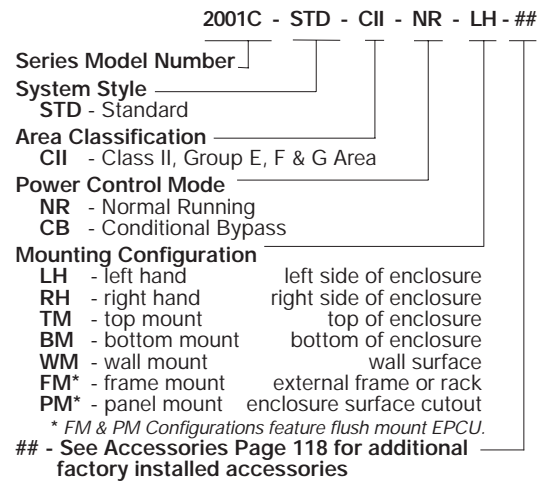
2001C - STD - CII - NR - LH - ##

Series Model Number

System Style
STD - Standard

Area Classification
CII - Class II, Group E, F & G Area

Power Control Mode
NR - Normal Running
CB - Conditional Bypass

Mounting Configuration
LH - left hand left side of enclosure
RH - right hand right side of enclosure
TM - top mount top of enclosure
BM - bottom mount bottom of enclosure
WM - wall mount wall surface
FM* - frame mount external frame or rack
PM* - panel mount enclosure surface cutout
* FM & PM Configurations feature flush mount EPCU.

## - See Accessories Page 118 for additional factory installed accessories